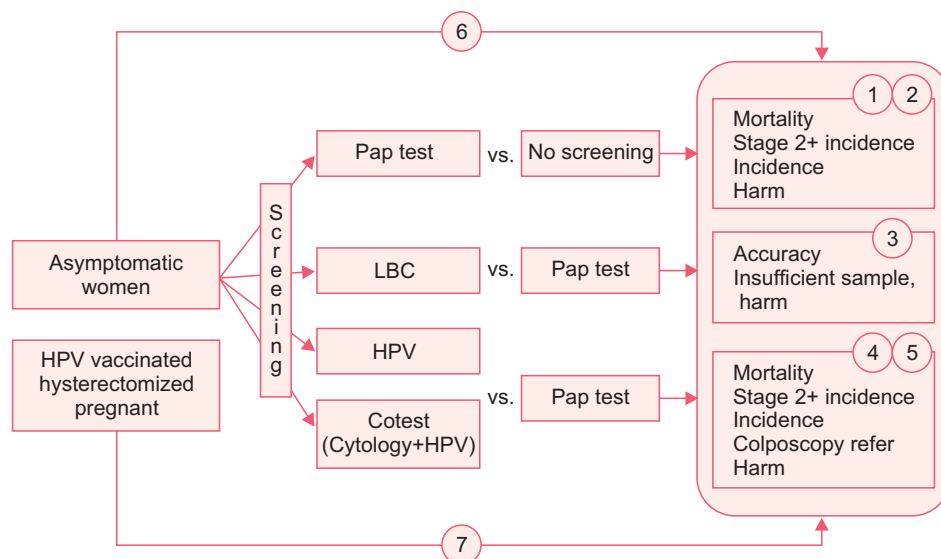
6

1 2
Mortality
Stage 2+ incidence
Incidence
Harm

Asymptomatic women

Screening

Pap test vs. No screening

LBC vs. Pap test

3
Accuracy
Insufficient sample, harm

HPV

HPV vaccinated hysterectomized pregnant

Cotest (Cytology+HPV) vs. Pap test

4 5
Mortality
Stage 2+ incidence
Incidence
Colposcopy refer
Harm

7